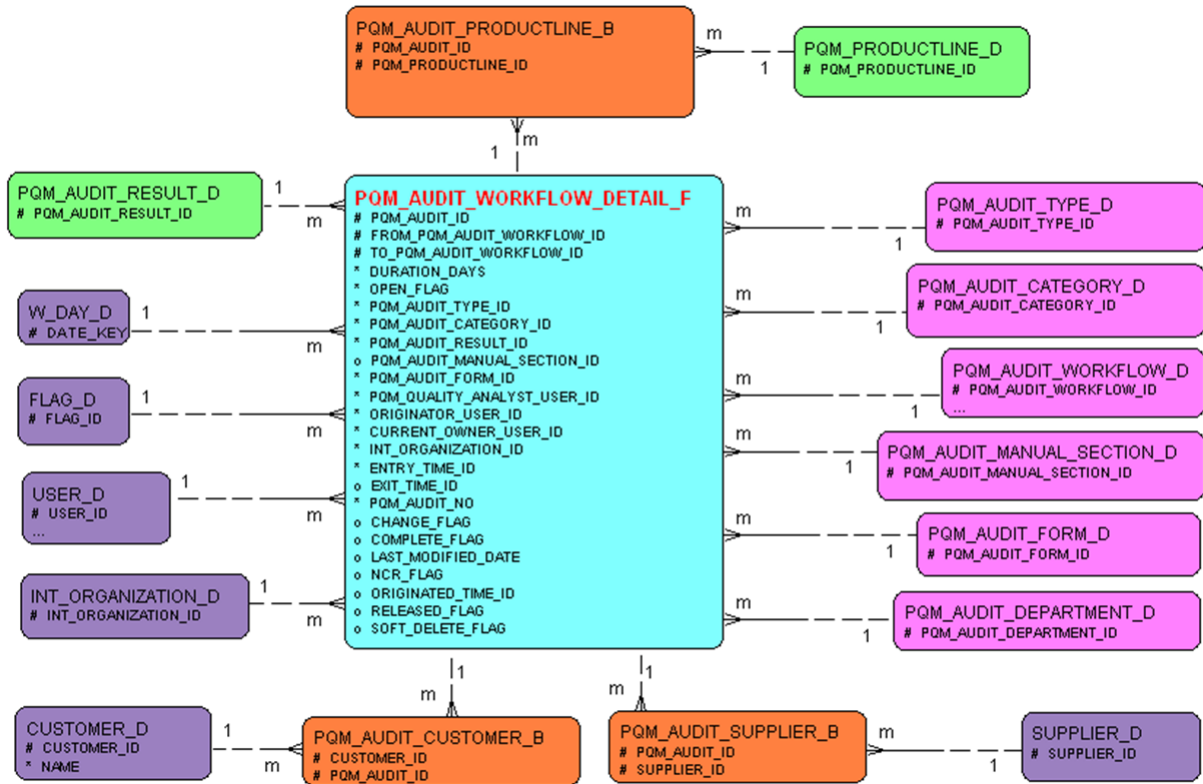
PQM_AUDIT_PRODUCTLINE_B
# PQM_AUDIT_ID
# PQM_PRODUCTLINE_ID

m

1

PQM_PRODUCTLINE_D
# PQM_PRODUCTLINE_ID

1

m

PQM_AUDIT_RESULT_D
# PQM_AUDIT_RESULT_ID

1

m

PQM_AUDIT_WORKFLOW_DETAIL_F
# PQM_AUDIT_ID
# FROM_PQM_AUDIT_WORKFLOW_ID
# TO_PQM_AUDIT_WORKFLOW_ID
* DURATION_DAYS
* OPEN_FLAG
* PQM_AUDIT_TYPE_ID
* PQM_AUDIT_CATEGORY_ID
* PQM_AUDIT_RESULT_ID
o PQM_AUDIT_MANUAL_SECTION_ID
* PQM_AUDIT_FORM_ID
* PQM_QUALITY_ANALYST_USER_ID
* ORIGINATOR_USER_ID
* CURRENT_OWNER_USER_ID
* INT_ORGANIZATION_ID
* ENTRY_TIME_ID
o EXIT_TIME_ID
* PQM_AUDIT_NO
o CHANGE_FLAG
o COMPLETE_FLAG
o LAST_MODIFIED_DATE
o NCR_FLAG
o ORIGINATED_TIME_ID
o RELEASED_FLAG
o SOFT_DELETE_FLAG

m

PQM_AUDIT_TYPE_D
# PQM_AUDIT_TYPE_ID

1

W_DAY_D
# DATE_KEY

1

m

m

PQM_AUDIT_CATEGORY_D
# PQM_AUDIT_CATEGORY_ID

1

m

PQM_AUDIT_WORKFLOW_D
# PQM_AUDIT_WORKFLOW_ID
...

1

FLAG_D
# FLAG_ID

1

m

m

PQM_AUDIT_MANUAL_SECTION_D
# PQM_AUDIT_MANUAL_SECTION_ID

1

USER_D
# USER_ID
...

1

m

m

PQM_AUDIT_FORM_D
# PQM_AUDIT_FORM_ID

1

INT_ORGANIZATION_D
# INT_ORGANIZATION_ID

1

m

m

PQM_AUDIT_DEPARTMENT_D
# PQM_AUDIT_DEPARTMENT_ID

1

m

1

m

1

CUSTOMER_D
# CUSTOMER_ID
* NAME

1

m

PQM_AUDIT_CUSTOMER_B
# CUSTOMER_ID
# PQM_AUDIT_ID

PQM_AUDIT_SUPPLIER_B
# PQM_AUDIT_ID
# SUPPLIER_ID

m

1

SUPPLIER_D
# SUPPLIER_ID